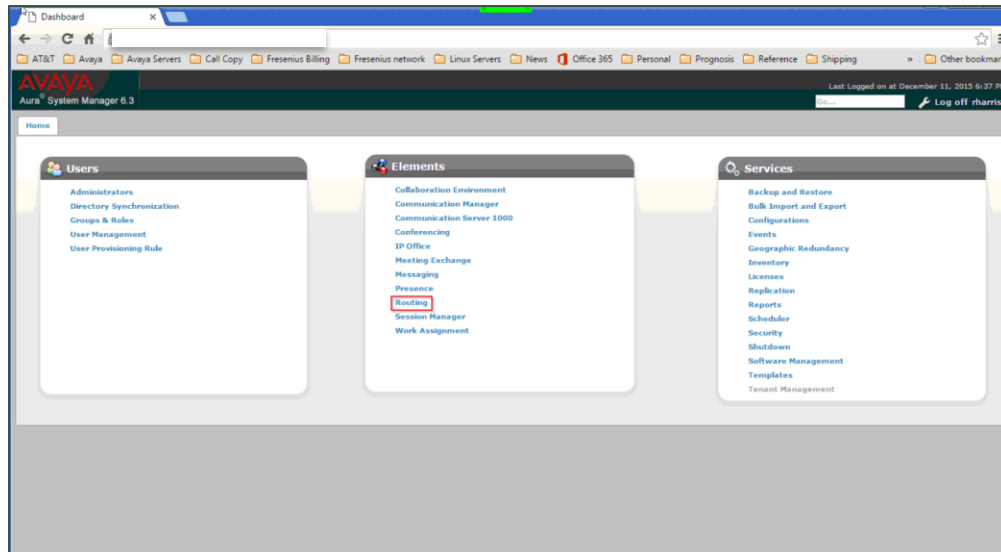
Dashboard ×

AT&T Avaya Avaya Servers Call Copy Fresenius Billing Fresenius network Linux Servers News Office 365 Personal Prognosis Reference Shipping » Other bookmar

AVAYA
Aura® System Manager 6.3

Last Logged on at December 11, 2015 6:37 P

Go...

Log off rharris

Home

Users

Administrators
Directory Synchronization
Groups & Roles
User Management
User Provisioning Rule

Elements

Collaboration Environment
Communication Manager
Communication Server 1000
Conferencing
IP Office
Meeting Exchange
Messaging
Presence
Routing
Session Manager
Work Assignment

Services

Backup and Restore
Bulk Import and Export
Configurations
Events
Geographic Redundancy
Inventory
Licenses
Replication
Reports
Scheduler
Security
Shutdown
Software Management
Templates
Tenant Management